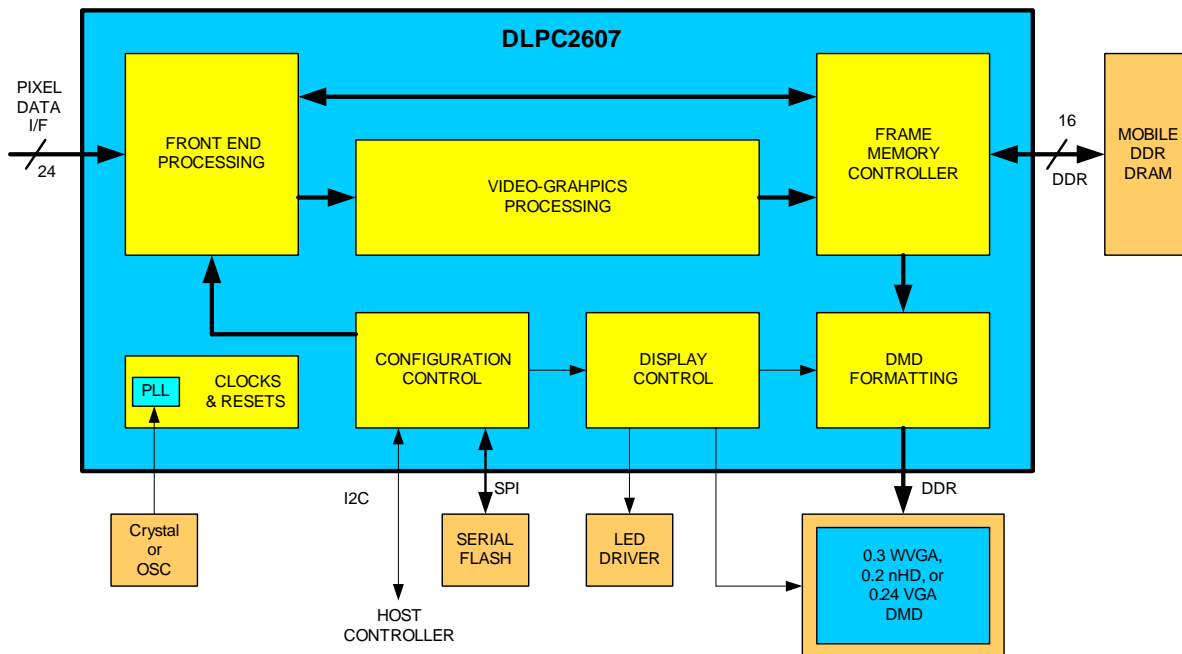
DLPC2607

PIXEL DATA I/F

24

FRONT END PROCESSING

VIDEO-GRAHPICS PROCESSING

FRAME MEMORY CONTROLLER

16

DDR

MOBILE DDR DRAM

PLL

CLOCKS & RESETS

CONFIGURATION CONTROL

DISPLAY CONTROL

DMD FORMATTING

I2C

SPI

DDR

Crystal or OSC

SERIAL FLASH

LED DRIVER

0.3 WVGA, 0.2 nHD, or 0.24 VGA DMD

HOST CONTROLLER